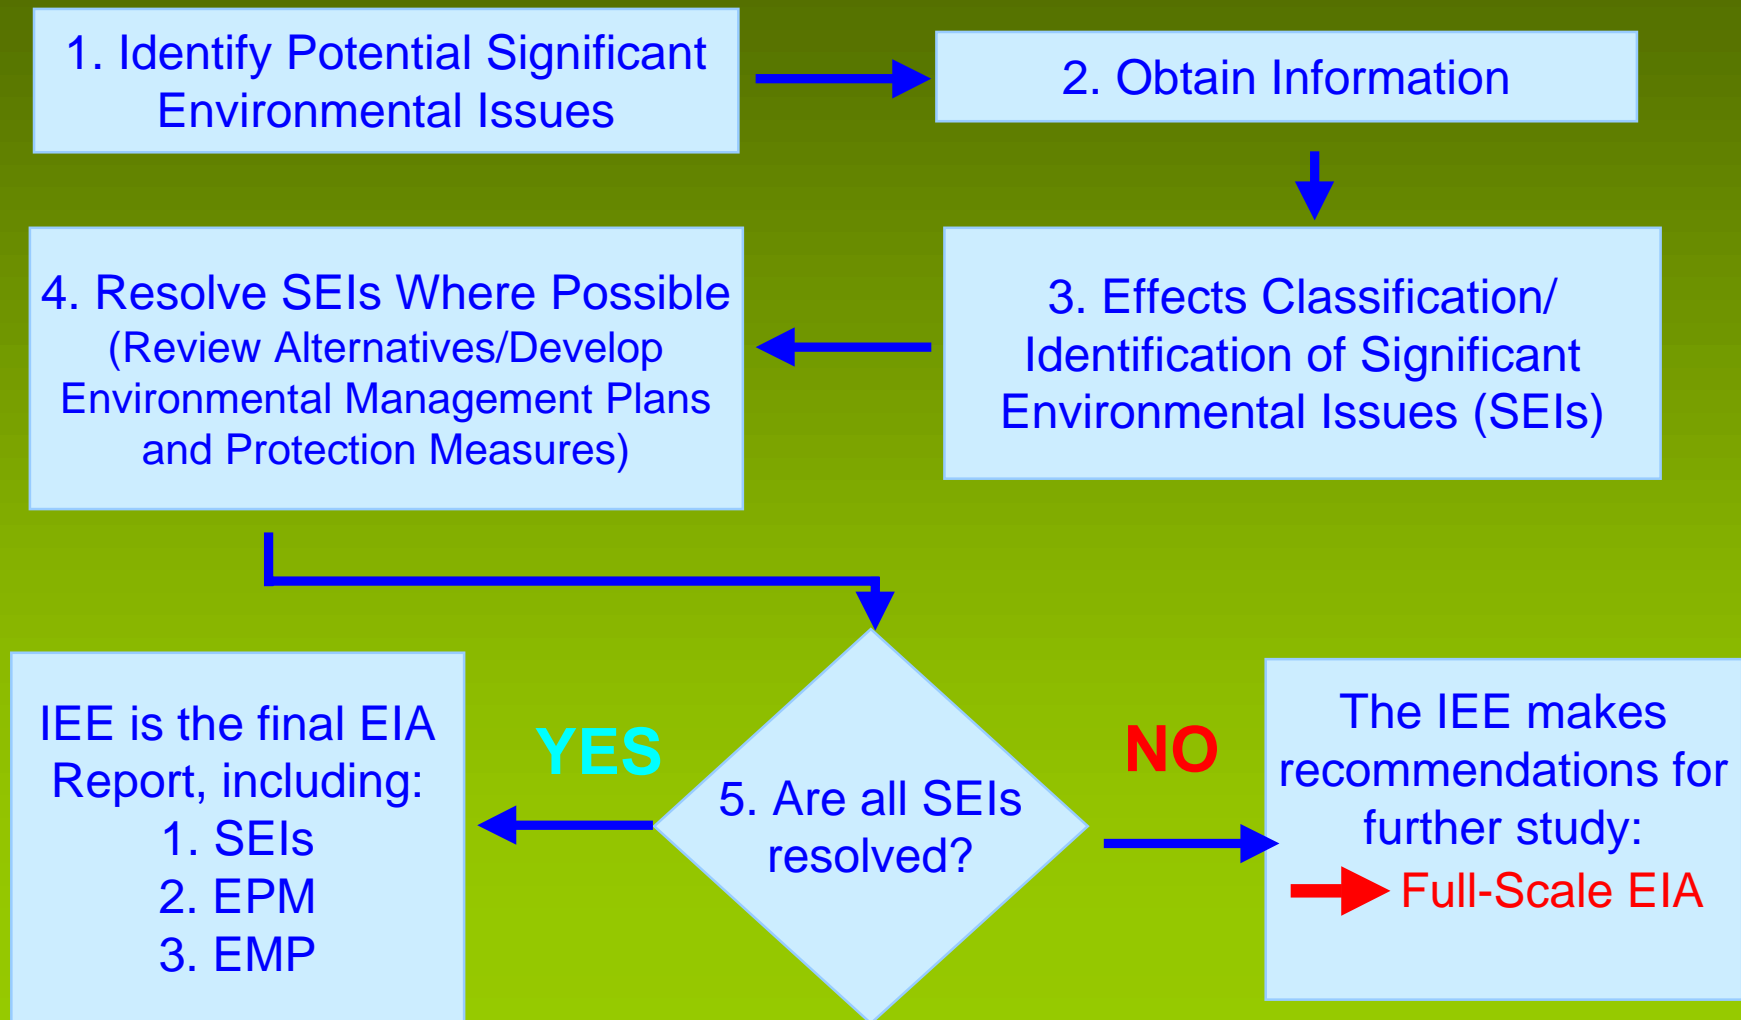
1. Identify Potential Significant Environmental Issues

2. Obtain Information

3. Effects Classification/ Identification of Significant Environmental Issues (SEIs)

4. Resolve SEIs Where Possible
(Review Alternatives/Develop Environmental Management Plans and Protection Measures)

5. Are all SEIs resolved?

YES

IEE is the final EIA Report, including:
1. SEIs
2. EPM
3. EMP

NO

The IEE makes recommendations for further study:
Full-Scale EIA